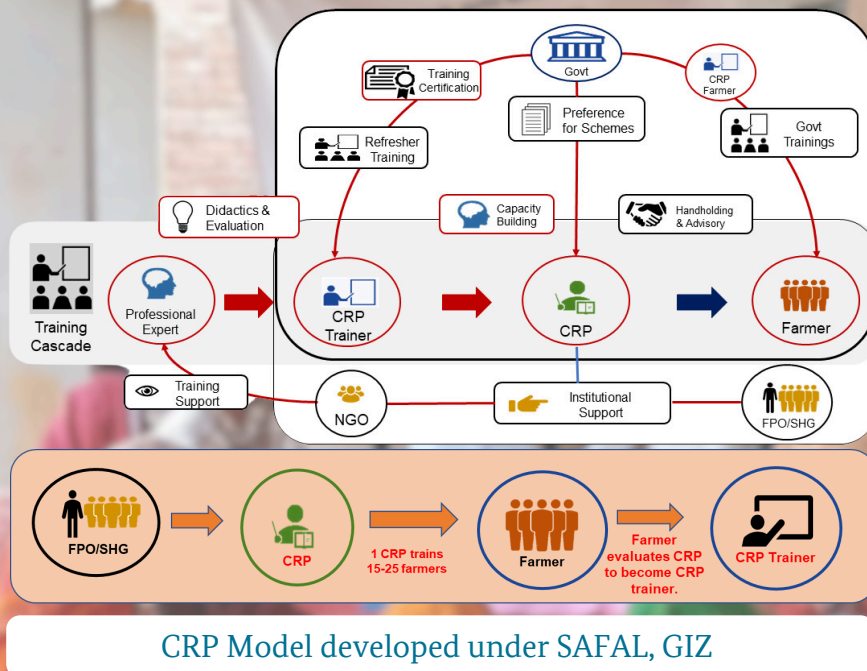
Govt

Training Certification

CRP Farmer

Preference for Schemes

Refresher Training

Govt Trainings

Didactics & Evaluation

Capacity Building

Handholding & Advisory

Training Cascade

Professional Expert

CRP Trainer

CRP

Farmer

Training Support

NGO

Institutional Support

FPO/SHG

FPO/SHG

CRP

1 CRP trains 15-25 farmers

Farmer

Farmer evaluates CRP to become CRP trainer.

CRP Trainer

CRP Model developed under SAFAL, GIZ